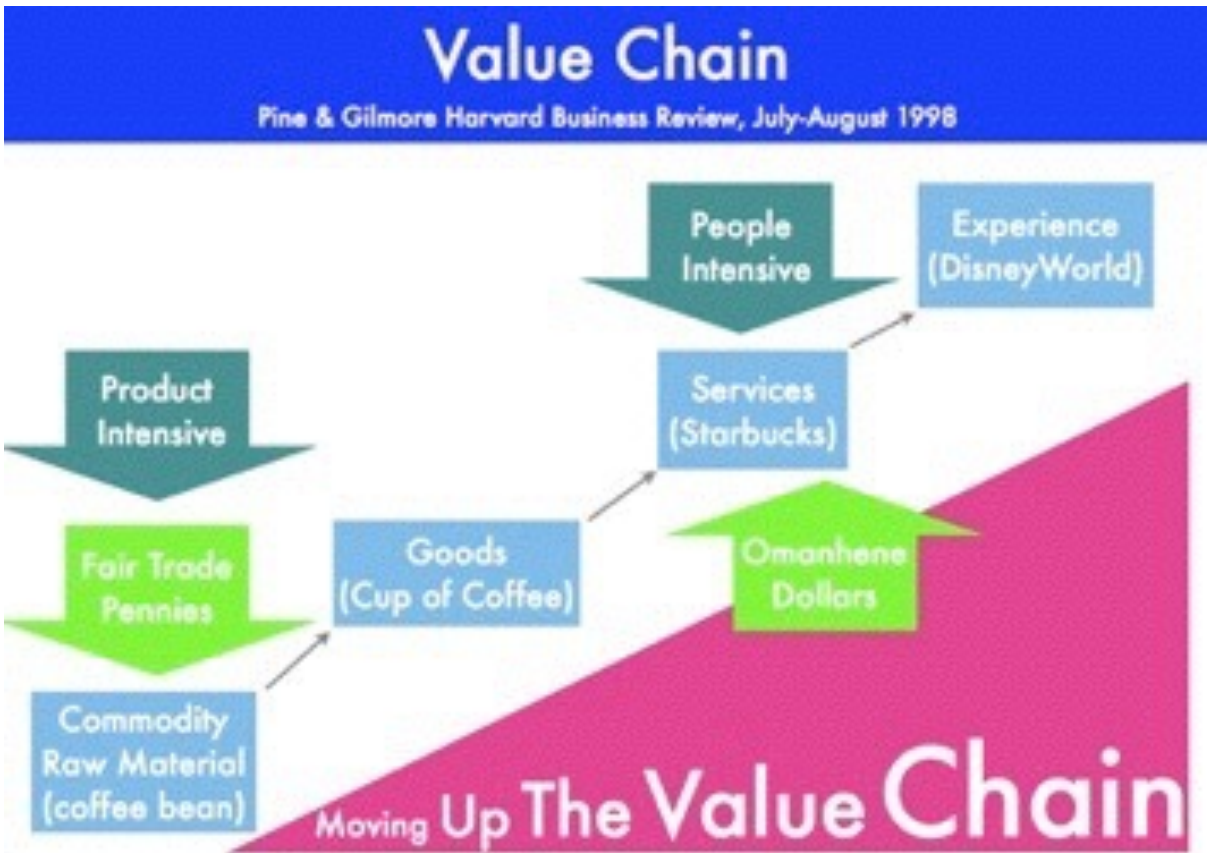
Value Chain
Pine & Gilmore Harvard Business Review, July-August 1998

People Intensive

Experience (DisneyWorld)

Product Intensive

Services (Starbucks)

Fair Trade Pennies

Goods (Cup of Coffee)

Omanhene Dollars

Commodity Raw Material (coffee bean)

Moving Up The Value Chain